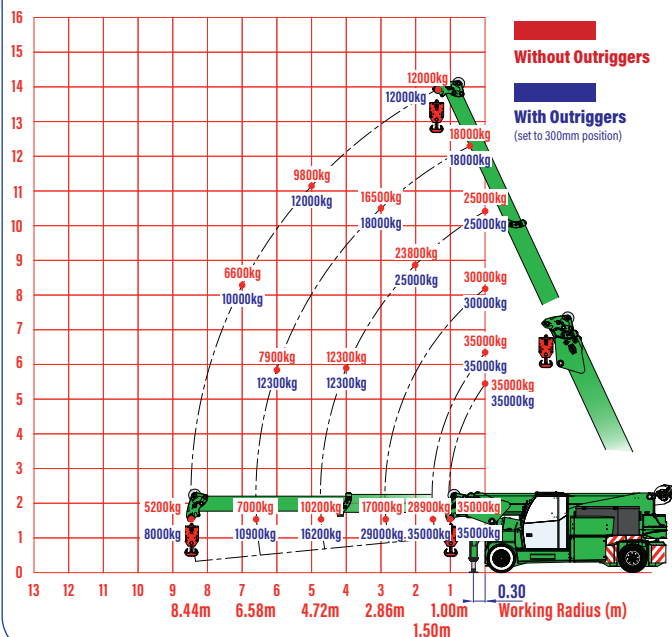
Without Outriggers

With Outriggers
(set to 300mm position)

16
15
14
13
12
11
10
9
8
7
6
5
4
3
2
1
0

12000kg
12000kg
18000kg
18000kg
9800kg
12000kg
16500kg
18000kg
25000kg
25000kg
23800kg
25000kg
6600kg
10000kg
30000kg
30000kg
7900kg
12300kg
12300kg
12300kg
35000kg
35000kg
35000kg
35000kg
5200kg
8000kg
7000kg
10900kg
10200kg
16200kg
17000kg
29000kg
28900kg
35000kg
35000kg
35000kg

13 12 11 10 9 8 7 6 5 4 3 2 1

8.44m 6.58m 4.72m 2.86m 1.00m 0.30 Working Radius (m)
1.50m